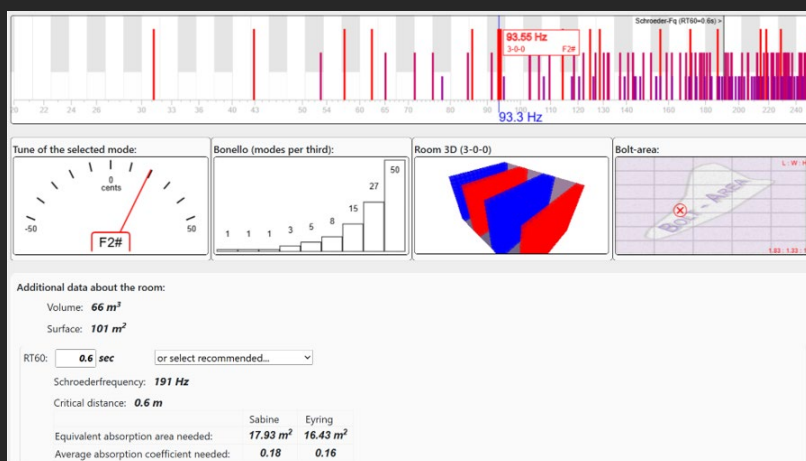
Schroeder-Fq (RT60=0.6s) >

93.55 Hz
3-0-0
F2#

20 22 24 26 30 33 36 40 43 50 54 60 65 70 80 90 100 110 120 130 140 160 180 200 220 240

93.3 Hz

Tune of the selected mode:

0
cents
-50
50
F2#

Bonello (modes per third):

1 1 1 1 3 5 8 15 27 50

Room 3D (3-0-0)

Bolt-area:

L : W : H
BOLT - AREA
1.83 : 1.33 : 1

Additional data about the room:

Volume: 66 m³

Surface: 101 m²

RT60: 0.6 sec or select recommended...

Schroederfrequency: 191 Hz

Critical distance: 0.6 m

| | Sabine | Eyring |
|---|---|---|
| Equivalent absorption area needed: | 17.93 m² | 16.43 m² |
| Average absorption coefficient needed: | 0.18 | 0.16 |